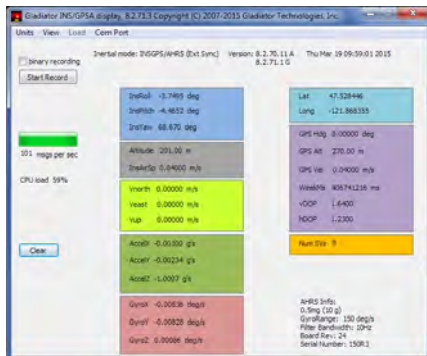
Gladiator INS/GPSA display, 8.2.73.3 Copyright (C) 2007-2015 Gladiator Technologies, Inc.

Units View Load Com Port

binary recording

Start Record

Inertial mode: INSGPS/AHRS (Ext Sync) Version: 8.2.70.11 A 8.2.71.1 G Thu Mar 19 09:59:01 2015

InsRoll -3.7495 deg
InsPitch -4.4652 deg
InsYaw 68.670 deg

Lat 47.528446
Long -121.868355

101 msgs per sec

CPU load 59%

Altitude 201.00 m
InsAltSp 0.04000 m/s

GPS Hdg 0.00000 deg
GPS Alt 270.00 m
GPS Vel 0.04000 m/s
WeekMs 406741216 ms
VDOP 1.6400
HDOP 1.2300

Vnorth 0.00000 m/s
Veast 0.00000 m/s
Vup 0.00000 m/s

Clear

AccelX -0.00300 g's
AccelY -0.00234 g's
AccelZ -1.0007 g's

Num SVs 9

GyroX -0.00636 deg/s
GyroY -0.00828 deg/s
GyroZ 0.00086 deg/s

AHRS Info:
0.5mg (10 g)
GyroRange: 150 deg/s
Filter Bandwidth: 10Hz
Board Rev: 24
Serial Number: 150R1